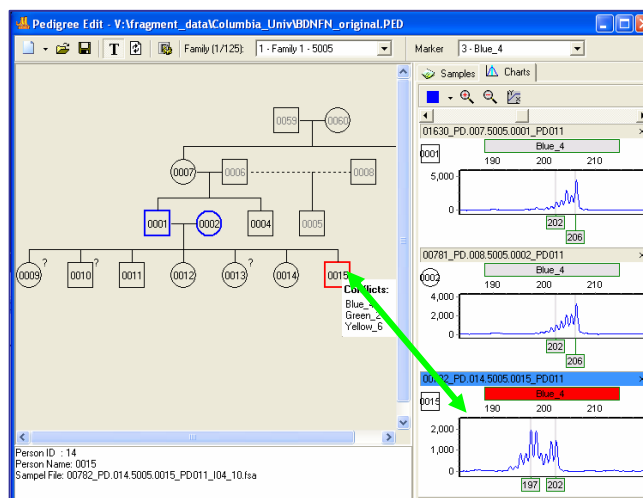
Pedigree Edit - V:\fragment_data\Columbia_Univ\BDNFN_original.PED

T

Family (1/125): 1 - Family 1 - 5005

Marker 3 - Blue_4

Samples Charts

0059 0060

0007 0006 0008

0001 0002 0004 0005

0009 ? 0010 ? 0011 0012 0013 ? 0014 0015

Conflicts:
Blue_4
Green_2
Yellow_6

Person ID : 14
Person Name: 0015
Sampel File: 00782_PD.014.5005.0015_PD011_I04_10.fsa

01630_PD.007.5005.0001_PD011
0001
Blue_4
190 200 210
5,000
0
202
206

00781_PD.008.5005.0002_PD011
0002
Blue_4
190 200 210
4,000
2,000
0
202
206

00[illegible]2_PD.014.5005.0015_PD011
0015
Blue_4
190 200 210
2,000
1,000
0
197 202